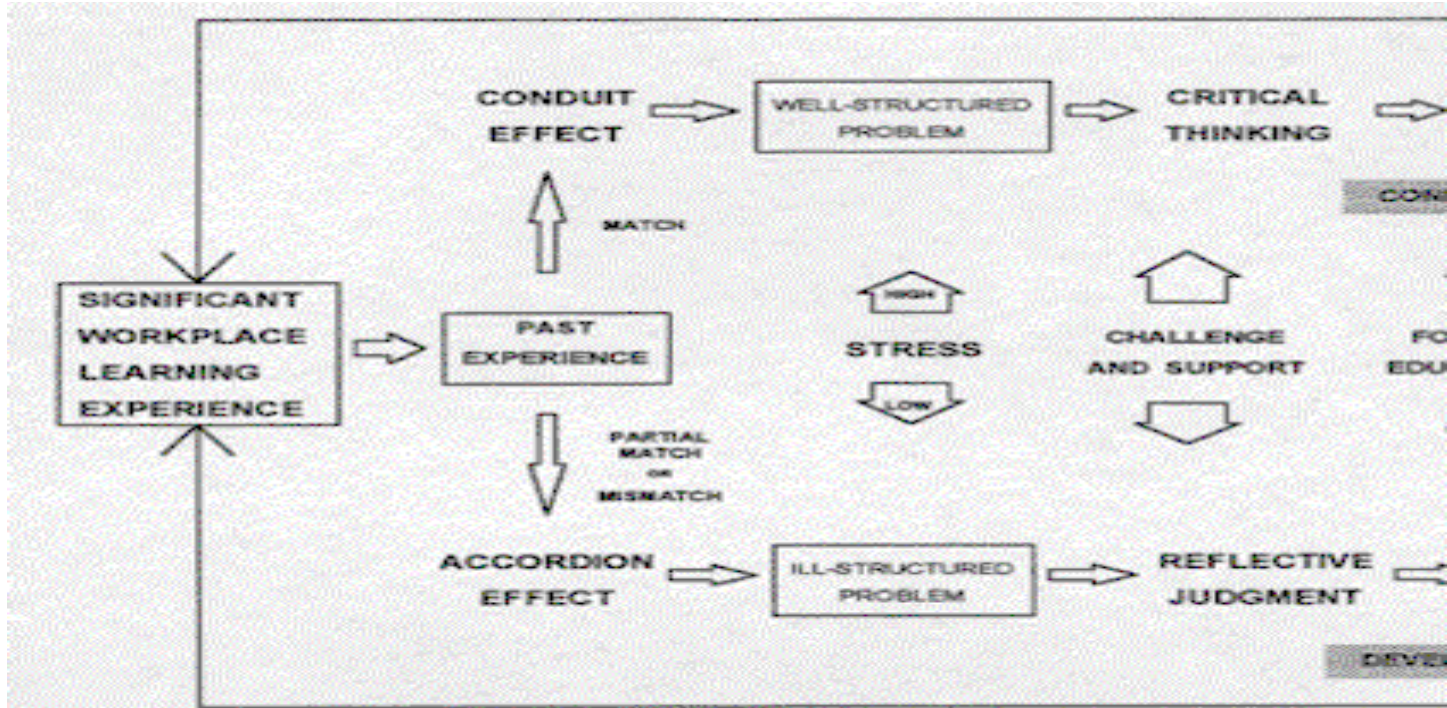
CONDUIT EFFECT

WELL-STRUCTURED PROBLEM

CRITICAL THINKING

CON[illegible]

MATCH

SIGNIFICANT WORKPLACE LEARNING EXPERIENCE

PAST EXPERIENCE

HIGH

STRESS

LOW

CHALLENGE AND SUPPORT

FO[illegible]

EDU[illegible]

PARTIAL MATCH OR MISMATCH

ACCORDION EFFECT

ILL-STRUCTURED PROBLEM

REFLECTIVE JUDGMENT

DEVE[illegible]